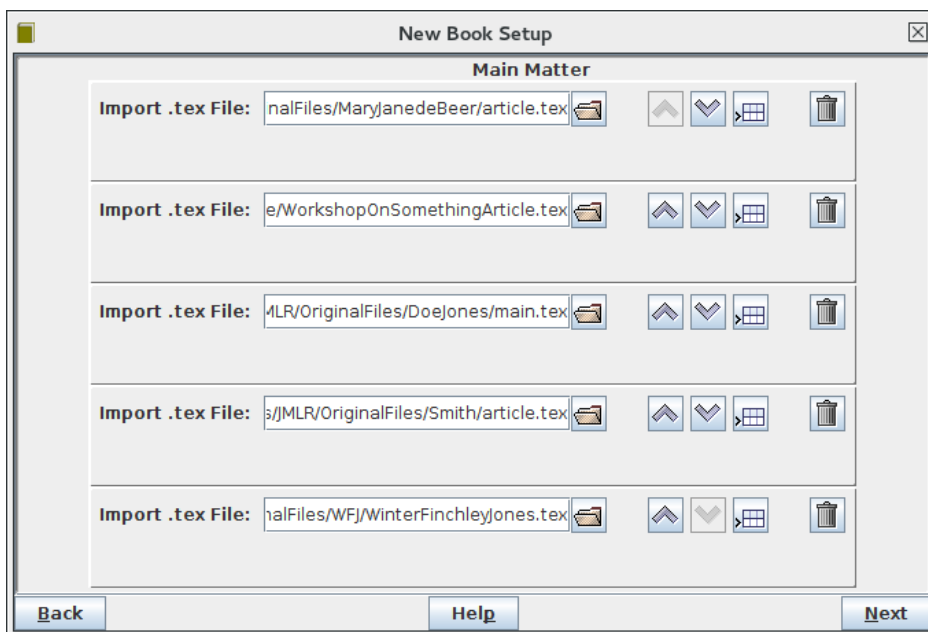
New Book Setup

Main Matter

Import .tex File: nalFiles/MaryJanedeBeer/article.tex

Import .tex File: e/WorkshopOnSomethingArticle.tex

Import .tex File: MLR/OriginalFiles/DoeJones/main.tex

Import .tex File: s/JMLR/OriginalFiles/Smith/article.tex

Import .tex File: nalFiles/WFJ/WinterFinchleyJones.tex

Back Help Next